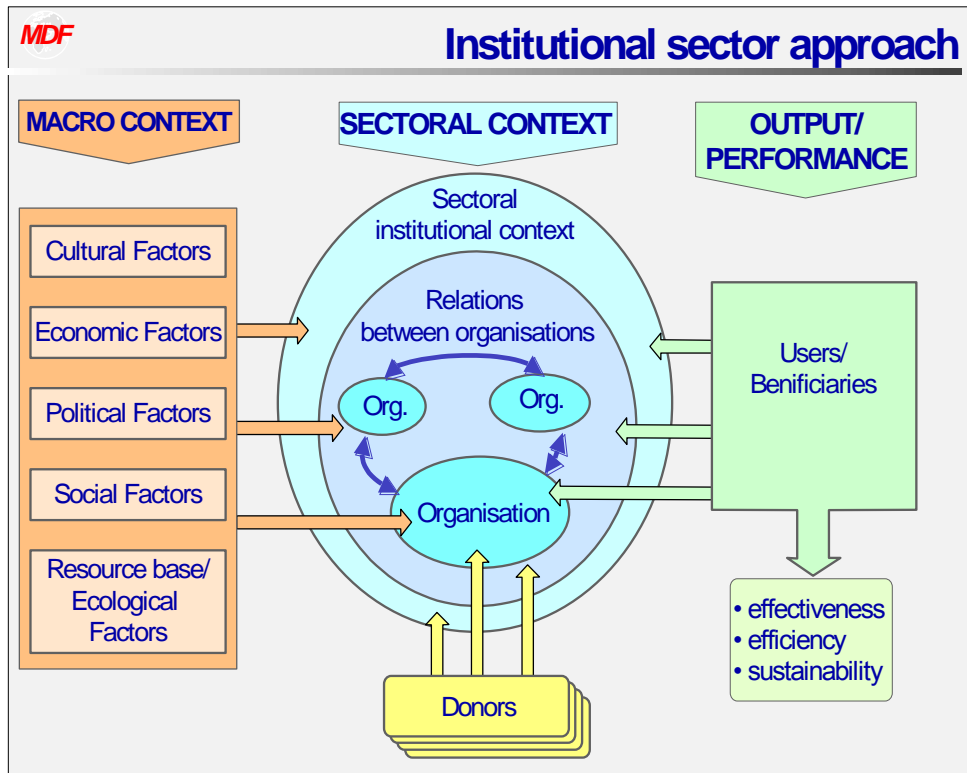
MDF

Institutional sector approach

MACRO CONTEXT

SECTORAL CONTEXT

OUTPUT/ PERFORMANCE

Cultural Factors

Economic Factors

Political Factors

Social Factors

Resource base/ Ecological Factors

Sectoral institutional context

Relations between organisations

Org.

Org.

Organisation

Users/ Benificiaries

• effectiveness
• efficiency
• sustainability

Donors